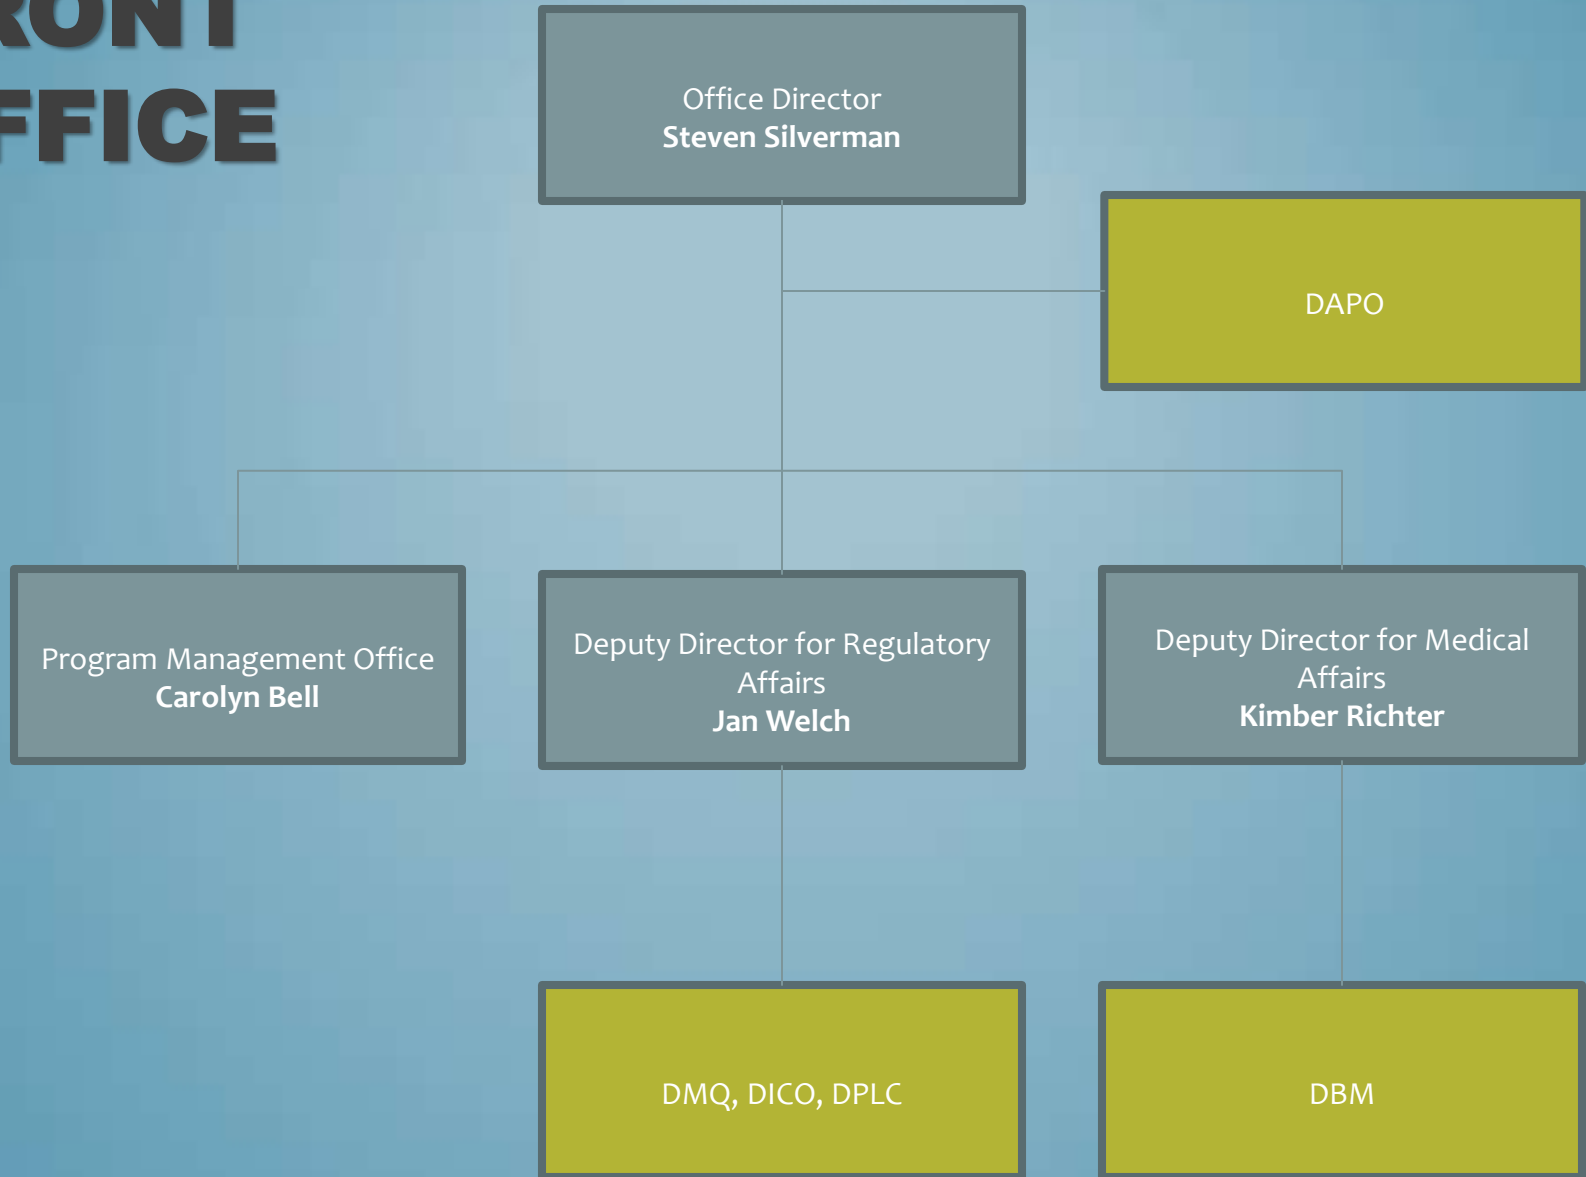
RONT
FFICE

Office Director
**Steven Silverman**

DAPO

Program Management Office
**Carolyn Bell**

Deputy Director for Regulatory Affairs
**Jan Welch**

Deputy Director for Medical Affairs
**Kimber Richter**

DMQ, DICO, DPLC

DBM